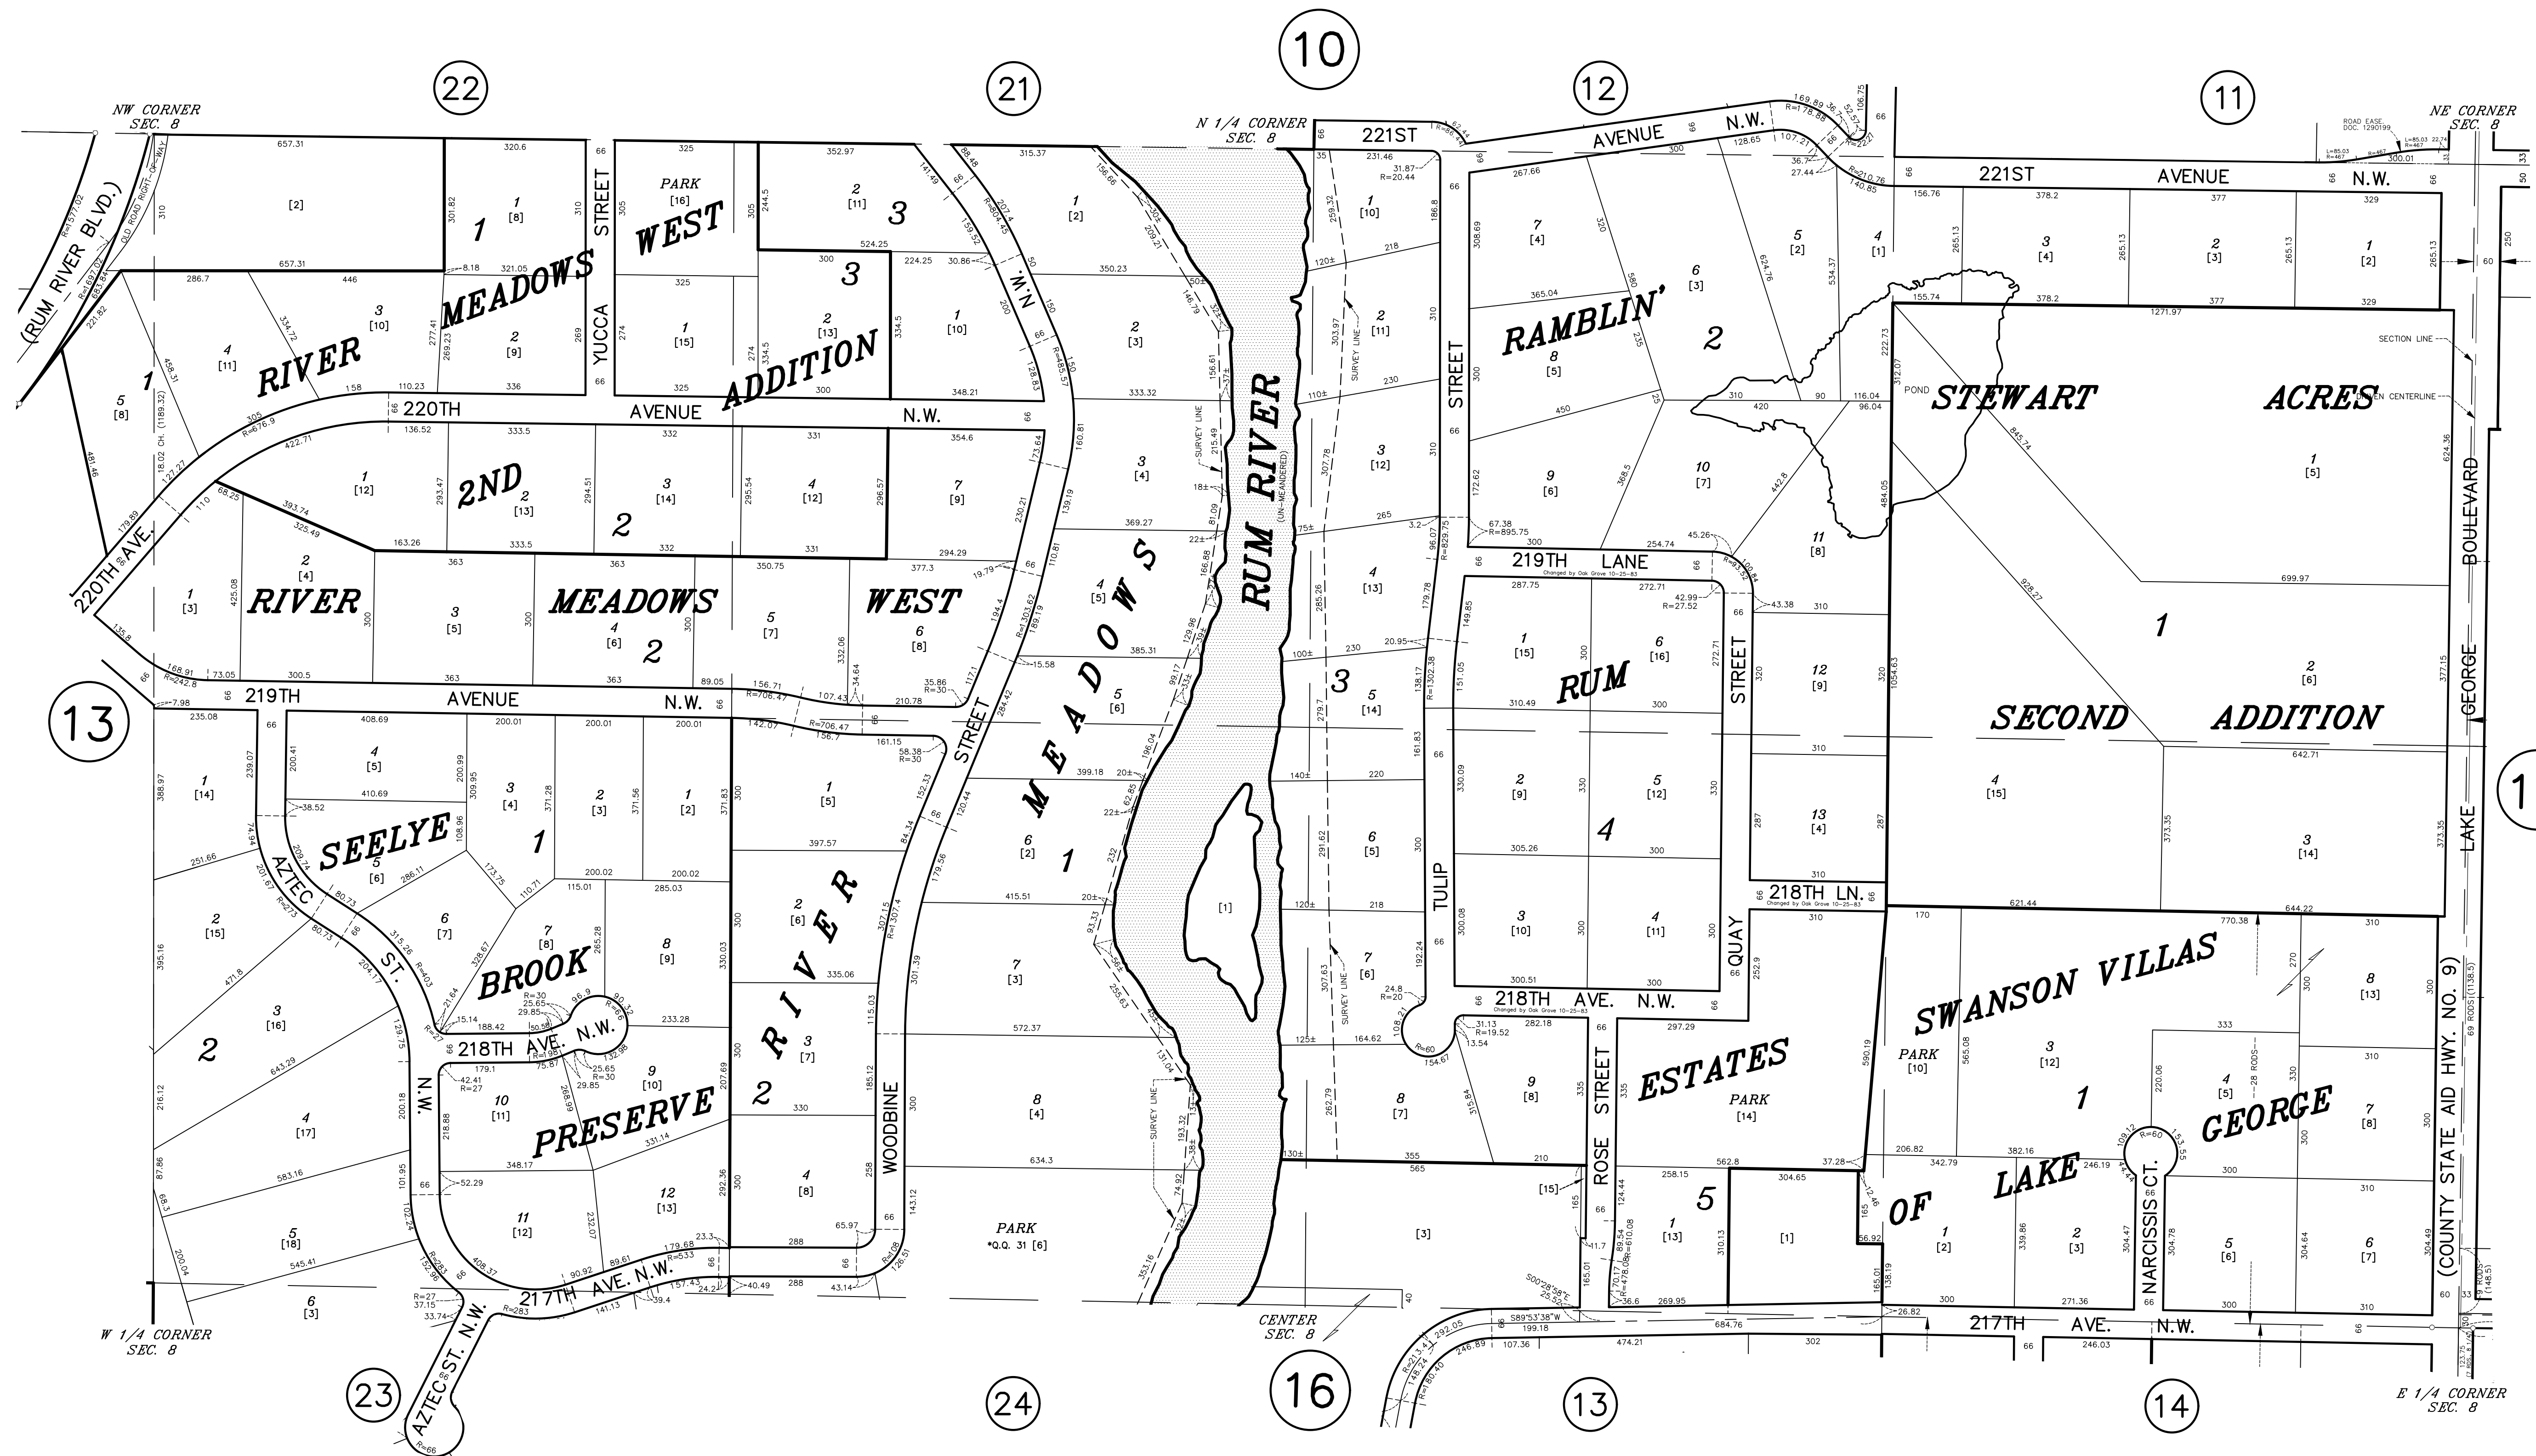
10
22
21
12
11
NW CORNER SEC. 8
N 1/4 CORNER SEC. 8
NE CORNER SEC. 8
221ST AVENUE N.W.
221ST AVENUE N.W.
(RUM RIVER BLVD.)
OLD ROAD RIGHT-OF-WAY
RIVER MEADOWS WEST ADDITION
PARK [16]
YUCCA STREET
220TH AVENUE N.W.
RIVER 2ND MEADOWS WEST
RIVER MEADOWS WEST
220TH AVE.
219TH AVENUE N.W.
13
SEELYE BROOK
AZTEC ST.
218TH AVE. N.W.
PRESERVE
RIVER
WOODBINE STREET
MEADOWS
RUM RIVER
(UN-MEANDERED)
SURVEY LINE
TULIP STREET
RAMBLIN'
219TH LANE
Changed by Oak Grove 10-25-83
RUM
QUAY STREET
218TH LN.
218TH AVE. N.W.
ROSE STREET
ESTATES
PARK [14]
STEWART ACRES SECOND ADDITION
POND
SECTION LINE
DRIVEN CENTERLINE
SWANSON VILLAS OF LAKE GEORGE
PARK [10]
NARCISSI CT.
LAKE GEORGE BOULEVARD
(COUNTY STATE AID HWY. NO. 9)
217TH AVE. N.W.
217TH AVE. N.W.
AZTEC ST. N.W.
N.W.
PARK
*Q.Q. 31 [6]
W 1/4 CORNER SEC. 8
CENTER SEC. 8
E 1/4 CORNER SEC. 8
23
24
16
13
14
ROAD EASE. DOC. 1290199